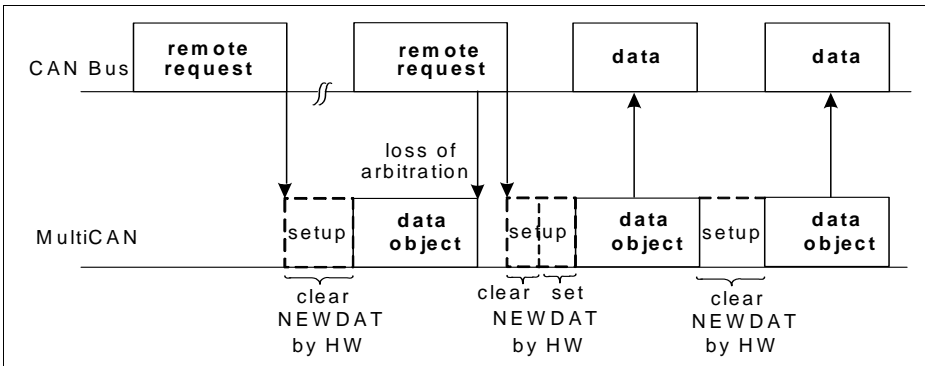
CAN Bus

remote request

remote request

data

data

loss of arbitration

MultiCAN

setup

data object

setup

data object

setup

data object

clear NEWDAT by HW

clear set NEWDAT by HW

clear NEWDAT by HW